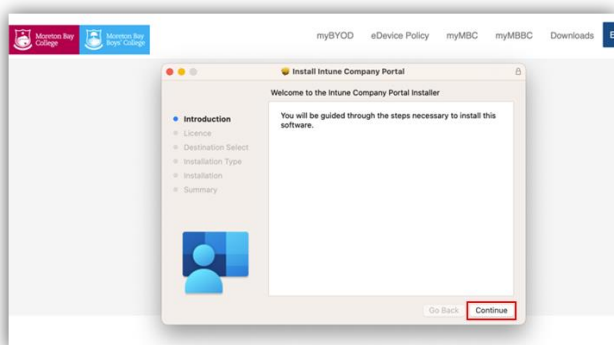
Moreton Bay College
Moreton Bay Boys' College

myBYOD eDevice Policy myMBC myMBBC Downloads

Install Intune Company Portal

Welcome to the Intune Company Portal Installer

Introduction
Licence
Destination Select
Installation Type
Installation
Summary

You will be guided through the steps necessary to install this software.

Go Back
Continue